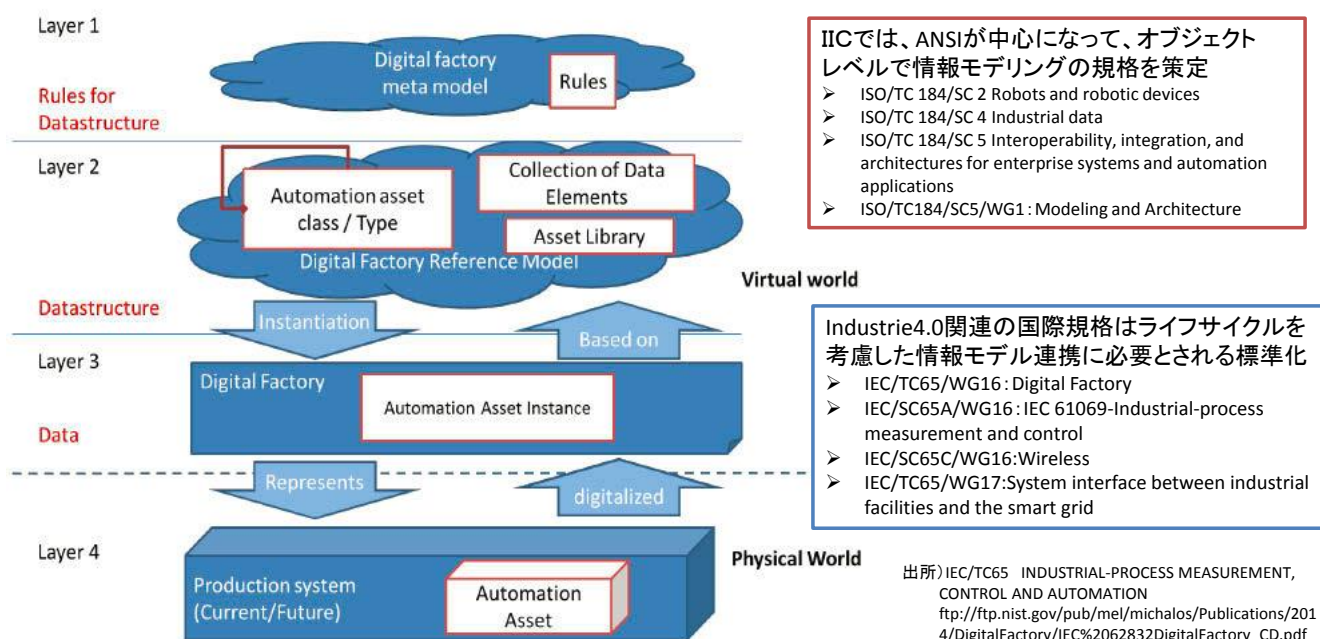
Layer 1

Digital factory meta model

Rules

Rules for Datastructure

Layer 2

Automation asset class / Type

Collection of Data Elements

Asset Library

Digital Factory Reference Model

Virtual world

Datastructure

Instantiation

Based on

Layer 3

Digital Factory

Automation Asset Instance

Data

Represents

digitalized

Layer 4

Physical World

Production system (Current/Future)

Automation Asset

IICでは、ANSIが中心になって、オブジェクトレベルで情報モデリングの規格を策定
- ISO/TC 184/SC 2 Robots and robotic devices
- ISO/TC 184/SC 4 Industrial data
- ISO/TC 184/SC 5 Interoperability, integration, and architectures for enterprise systems and automation applications
- ISO/TC184/SC5/WG1 : Modeling and Architecture

Industrie4.0関連の国際規格はライフサイクルを考慮した情報モデル連携に必要とされる標準化
- IEC/TC65/WG16 : Digital Factory
- IEC/SC65A/WG16 : IEC 61069-Industrial-process measurement and control
- IEC/SC65C/WG16:Wireless
- IEC/TC65/WG17:System interface between industrial facilities and the smart grid

出所）IEC/TC65 INDUSTRIAL-PROCESS MEASUREMENT, CONTROL AND AUTOMATION
ftp://ftp.nist.gov/pub/mel/michalos/Publications/2014/DigitalFactory/IEC%2062832DigitalFactory_CD.pdf